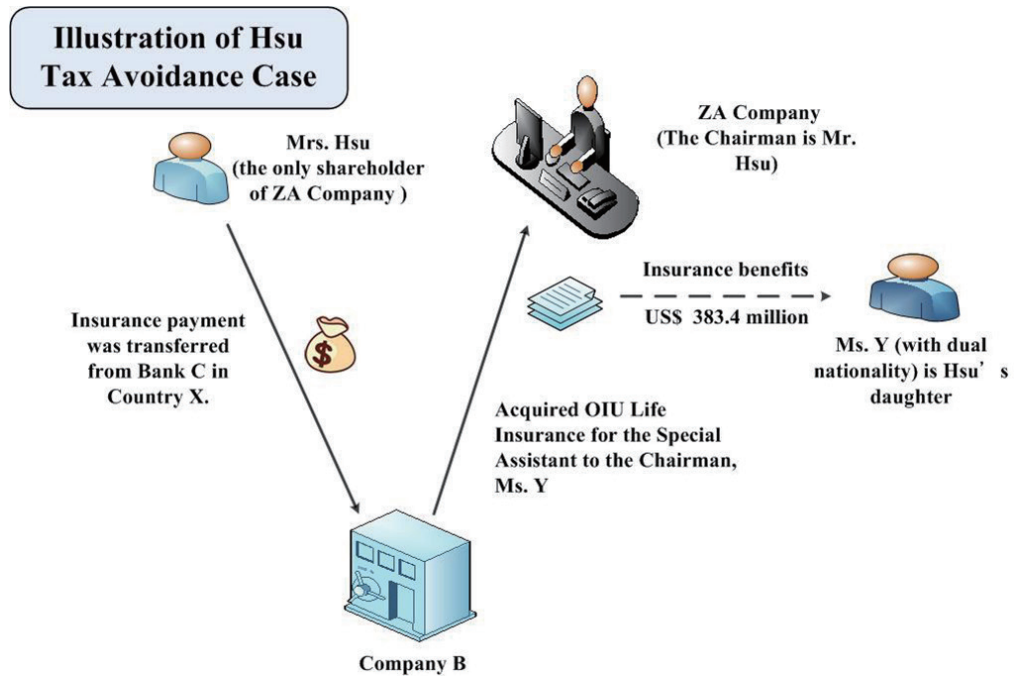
Illustration of Hsu Tax Avoidance Case

Mrs. Hsu (the only shareholder of ZA Company )

ZA Company (The Chairman is Mr. Hsu)

Insurance benefits

US$ 383.4 million

Ms. Y (with dual nationality) is Hsu’s daughter

Insurance payment was transferred from Bank C in Country X.

$

Acquired OIU Life Insurance for the Special Assistant to the Chairman, Ms. Y

Company B